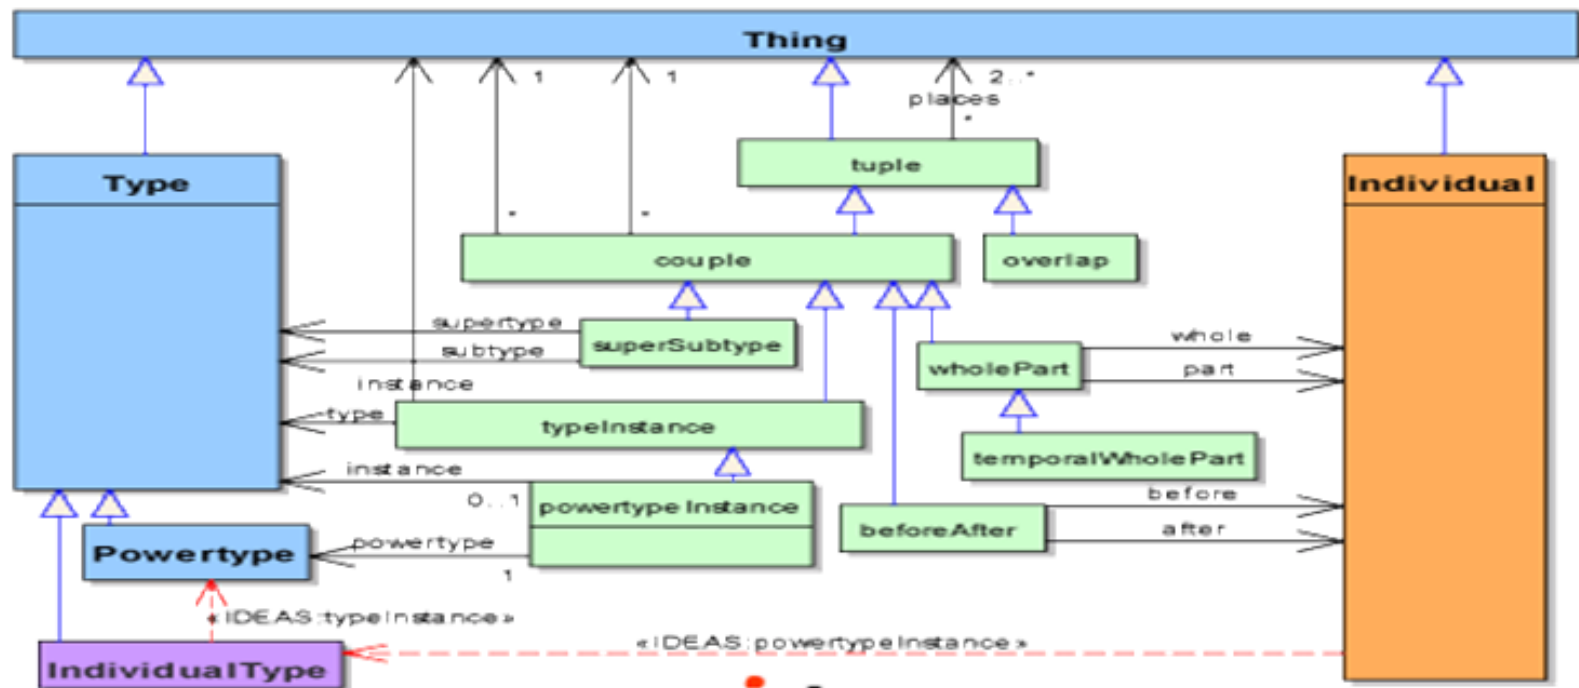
Thing

1

1

2..*

places

*

tuple

Type

Individual

*

*

couple

overlap

supertype

superSubtype

subtype

wholePart

whole

part

instance

type

typeInstance

temporalWholePart

instance

0..1

powertypeInstance

before

beforeAfter

after

Powertype

powertype

1

«IDEAS:typeInstance»

«IDEAS:powertypeInstance»

IndividualType